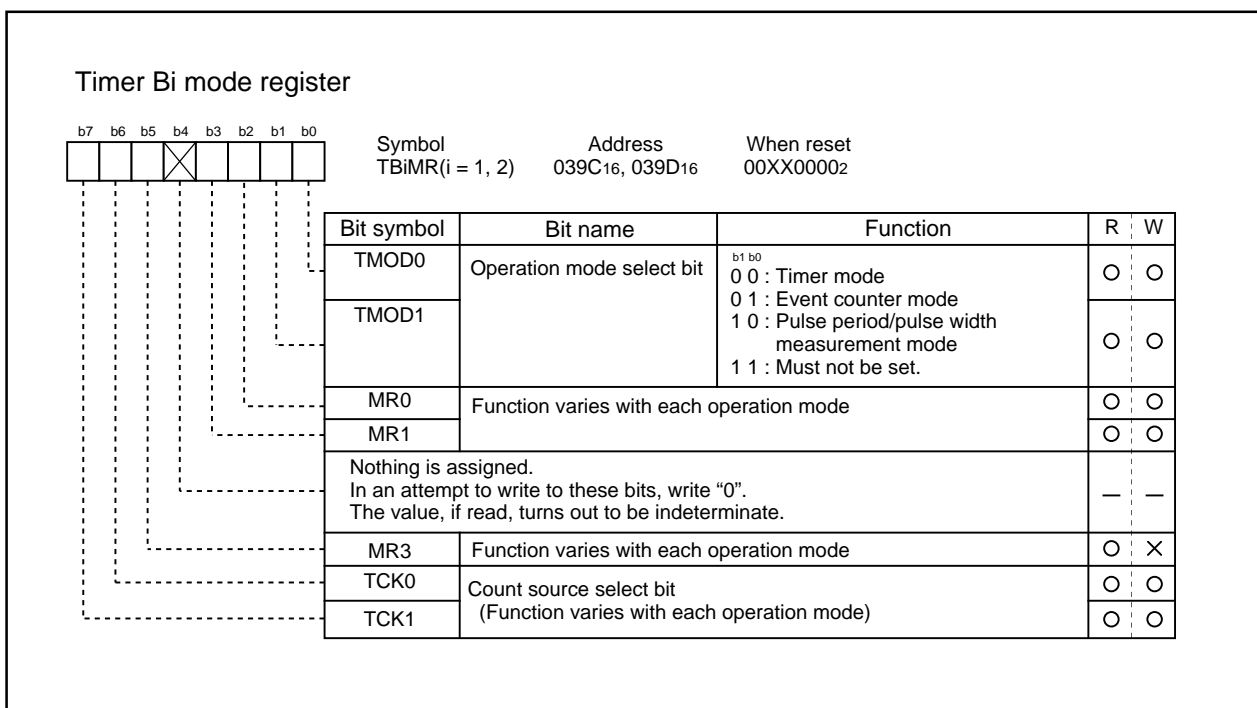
Timer Bi mode register

b7 b6 b5 b4 b3 b2 b1 b0

Symbol TBiMR(i = 1, 2)
Address 039C$_{16}$, 039D$_{16}$
When reset 00XX0000$_2$

| Bit symbol | Bit name | Function | R | W |
|---|---|---|---|---|
| TMOD0 | Operation mode select bit | b1 b0 0 0 : Timer mode 0 1 : Event counter mode 1 0 : Pulse period/pulse width measurement mode 1 1 : Must not be set. | O | O |
| TMOD1 | | | O | O |
| MR0 | Function varies with each operation mode | | O | O |
| MR1 | | | O | O |
| Nothing is assigned. In an attempt to write to these bits, write "0". The value, if read, turns out to be indeterminate. | | | — | — |
| MR3 | Function varies with each operation mode | | O | X |
| TCK0 | Count source select bit (Function varies with each operation mode) | | O | O |
| TCK1 | | | O | O |